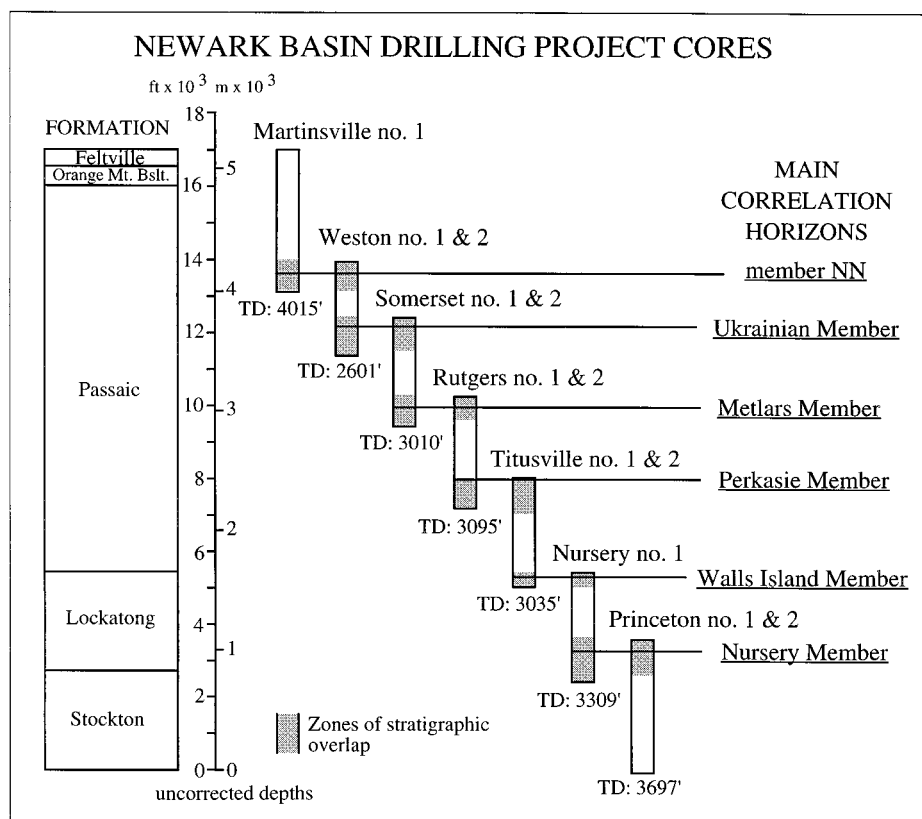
NEWARK BASIN DRILLING PROJECT CORES

ft x $10^3$ m x $10^3$

FORMATION

Feltville
Orange Mt. Bslt.
Passaic
Lockatong
Stockton

18
16
14
12
10
8
6
4
2
0

5
4
3
2
1
0

uncorrected depths

Martinsville no. 1
TD: 4015'

Weston no. 1 & 2
TD: 2601'

Somerset no. 1 & 2
TD: 3010'

Rutgers no. 1 & 2
TD: 3095'

Titusville no. 1 & 2
TD: 3035'

Nursery no. 1
TD: 3309'

Princeton no. 1 & 2
TD: 3697'

Zones of stratigraphic overlap

MAIN CORRELATION HORIZONS

member NN
Ukrainian Member
Metlars Member
Perkasie Member
Walls Island Member
Nursery Member